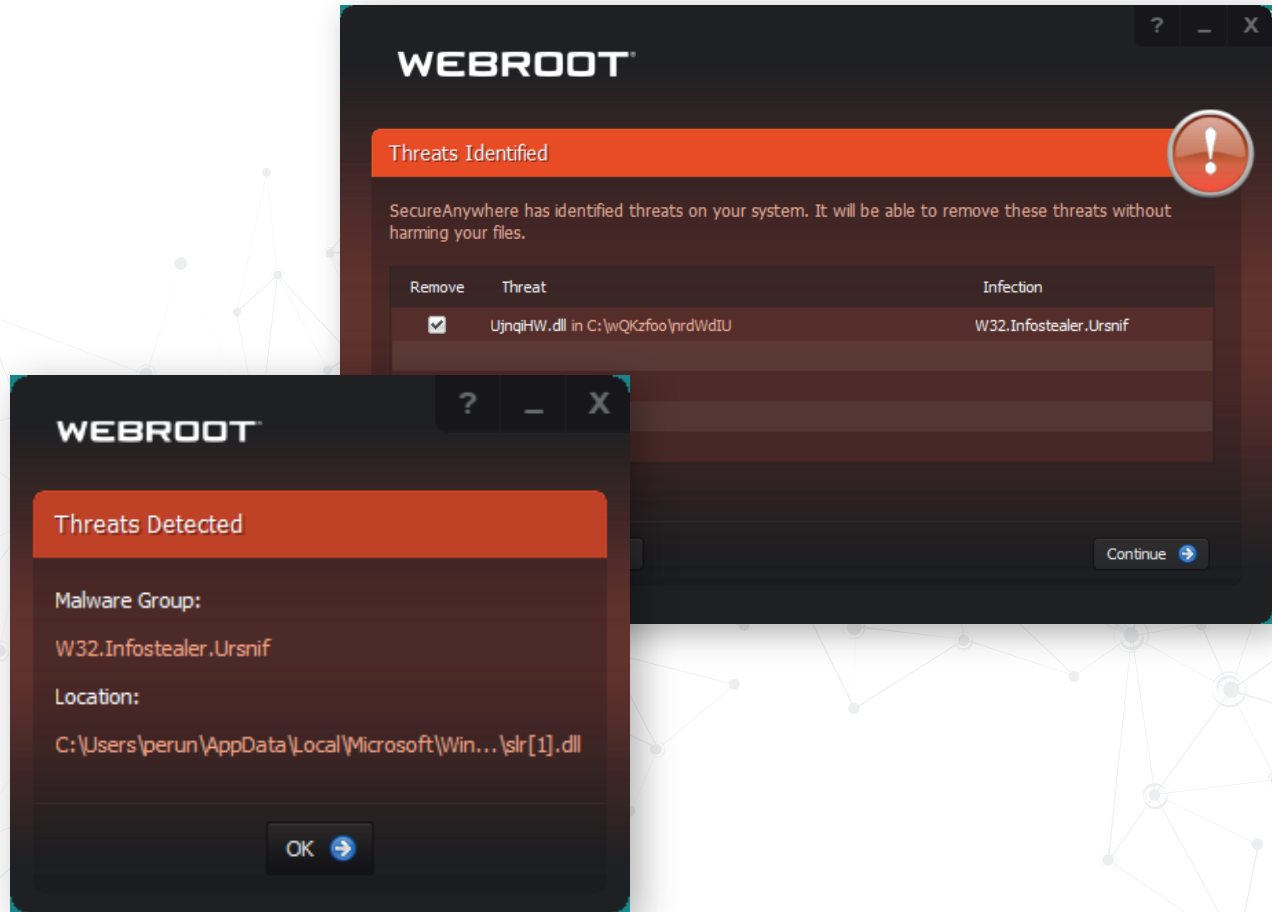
? _ X

WEBROOT

Threats Identified

SecureAnywhere has identified threats on your system. It will be able to remove these threats without harming your files.

| Remove | Threat | Infection |
|---|---|---|
| ✓ | UjnqiHW.dll in C:\wQKzfoo\nrdWdIU | W32.Infostealer.Ursnif |

Continue

? _ X

WEBROOT

Threats Detected

Malware Group:

W32.Infostealer.Ursnif

Location:

C:\Users\perun\AppData\Local\Microsoft\Win...\slr[1].dll

OK